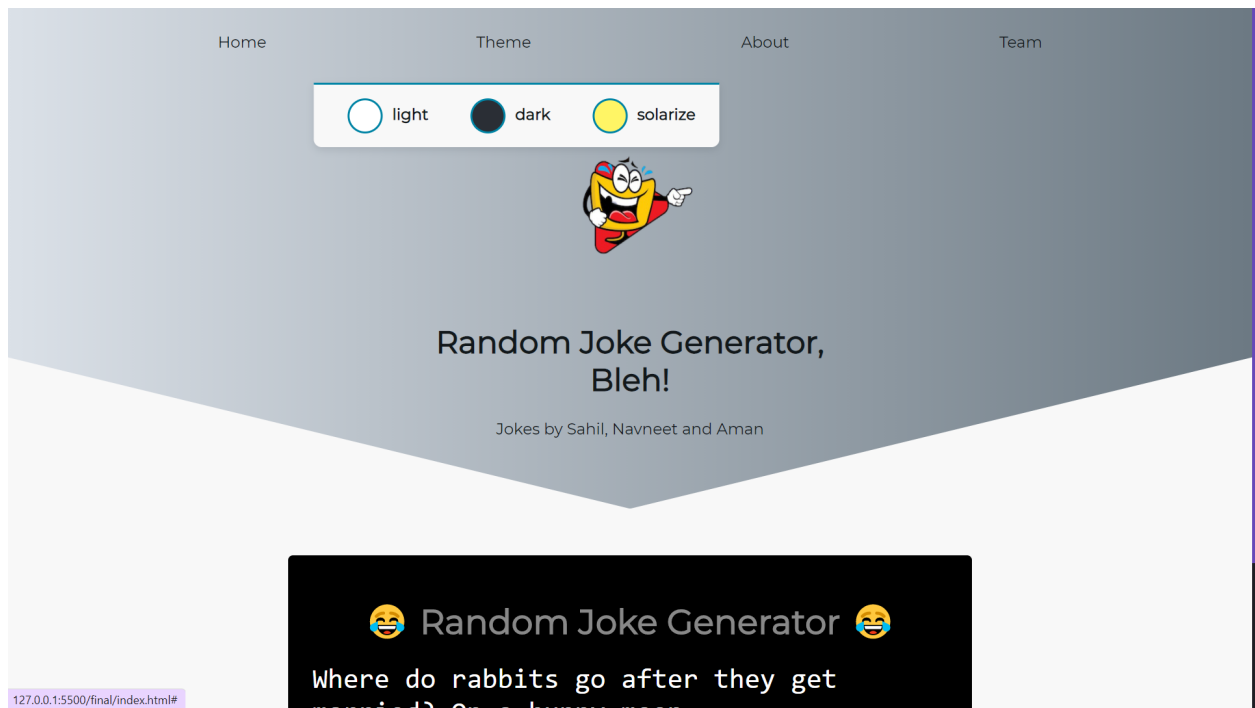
Home Theme About Team

light dark solarize

Random Joke Generator, Bleh!

Jokes by Sahil, Navneet and Aman

😂 Random Joke Generator 😂

Where do rabbits go after they get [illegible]

127.0.0.1:5500/final/index.html#